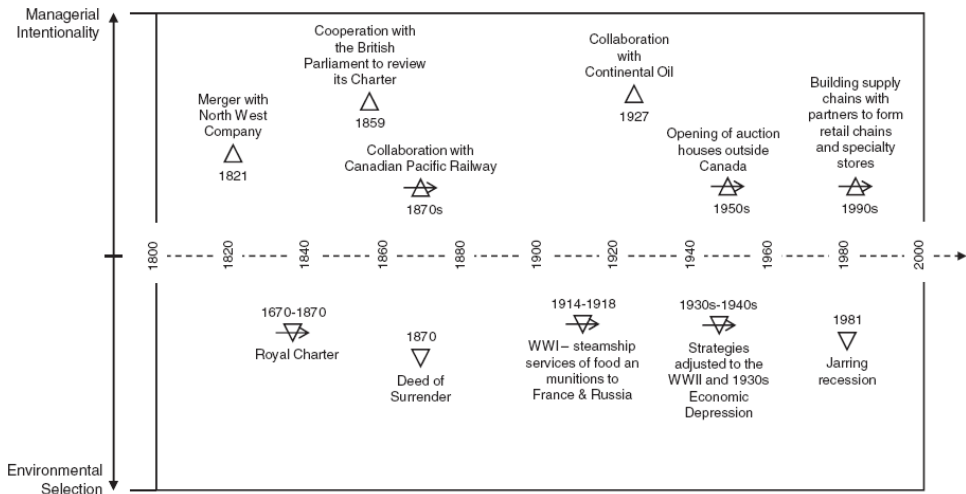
Managerial Intentionality

Merger with North West Company
1821

Cooperation with the British Parliament to review its Charter
1859

Collaboration with Canadian Pacific Railway
1870s

Collaboration with Continental Oil
1927

Opening of auction houses outside Canada
1950s

Building supply chains with partners to form retail chains and specialty stores
1990s

1800 1820 1840 1860 1880 1900 1920 1940 1960 1980 2000

1670-1870
Royal Charter

1870
Deed of Surrender

1914-1918
WWI – steamship services of food an munitions to France & Russia

1930s-1940s
Strategies adjusted to the WWII and 1930s Economic Depression

1981
Jarring recession

Environmental Selection